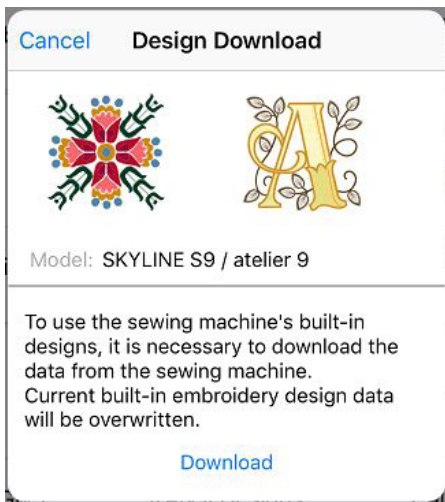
Cancel Design Download

Model: SKYLINE S9 / atelier 9

To use the sewing machine's built-in designs, it is necessary to download the data from the sewing machine.
Current built-in embroidery design data will be overwritten.

Download